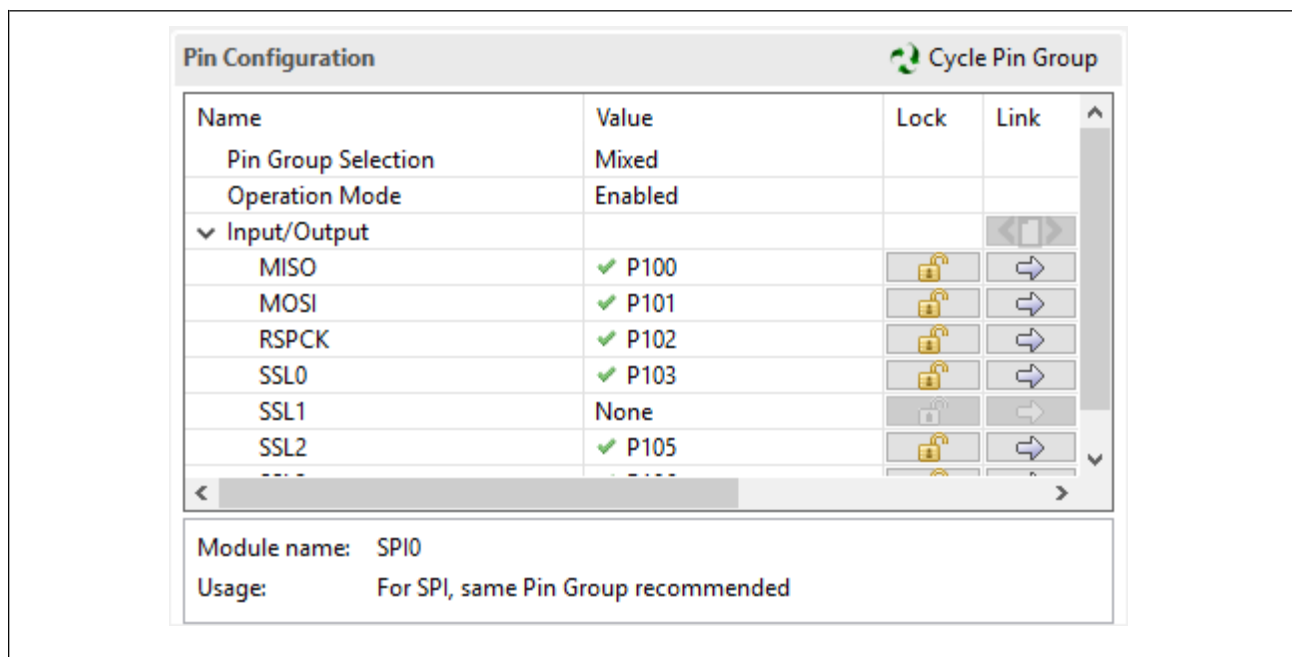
Pin Configuration

Cycle Pin Group

| Name | Value | Lock | Link |
|---|---|---|---|
| Pin Group Selection | Mixed | | |
| Operation Mode | Enabled | | |
| Input/Output | | | |
| MISO | P100 | | |
| MOSI | P101 | | |
| RSPCK | P102 | | |
| SSL0 | P103 | | |
| SSL1 | None | | |
| SSL2 | P105 | | |

Module name: SPI0
Usage: For SPI, same Pin Group recommended